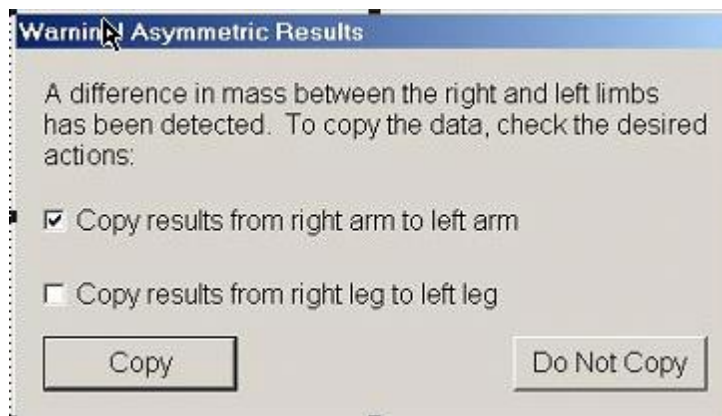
Warnin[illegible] Asymmetric Results

A difference in mass between the right and left limbs has been detected. To copy the data, check the desired actions:

☑ Copy results from right arm to left arm

☐ Copy results from right leg to left leg

Copy

Do Not Copy